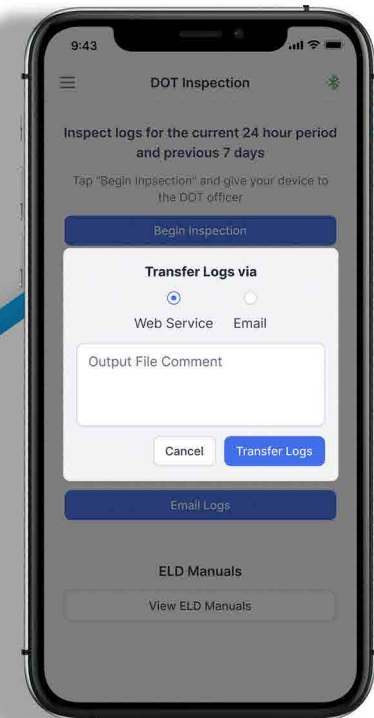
9:43

DOT Inspection

Inspect logs for the current 24 hour period and previous 7 days

Tap "Begin Inpsection" and give your device to the DOT officer

Begin Inspection

Transfer Logs via

Web Service

Email

Output File Comment

Cancel

Transfer Logs

Email Logs

ELD Manuals

View ELD Manuals